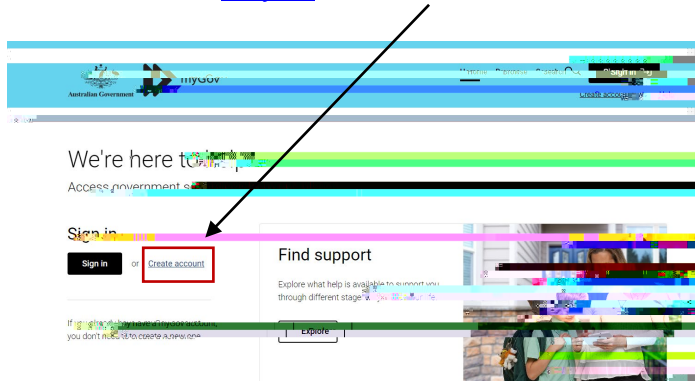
Australian Government

myGov

Home Browse Search

Sign in

Create account

We're here to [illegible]

Access government s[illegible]

Sign in

Sign in or Create account

If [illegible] have a myGov account, you don't need to create a new one.

Find support

Explore what help is available to support you through different stage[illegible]

Explore